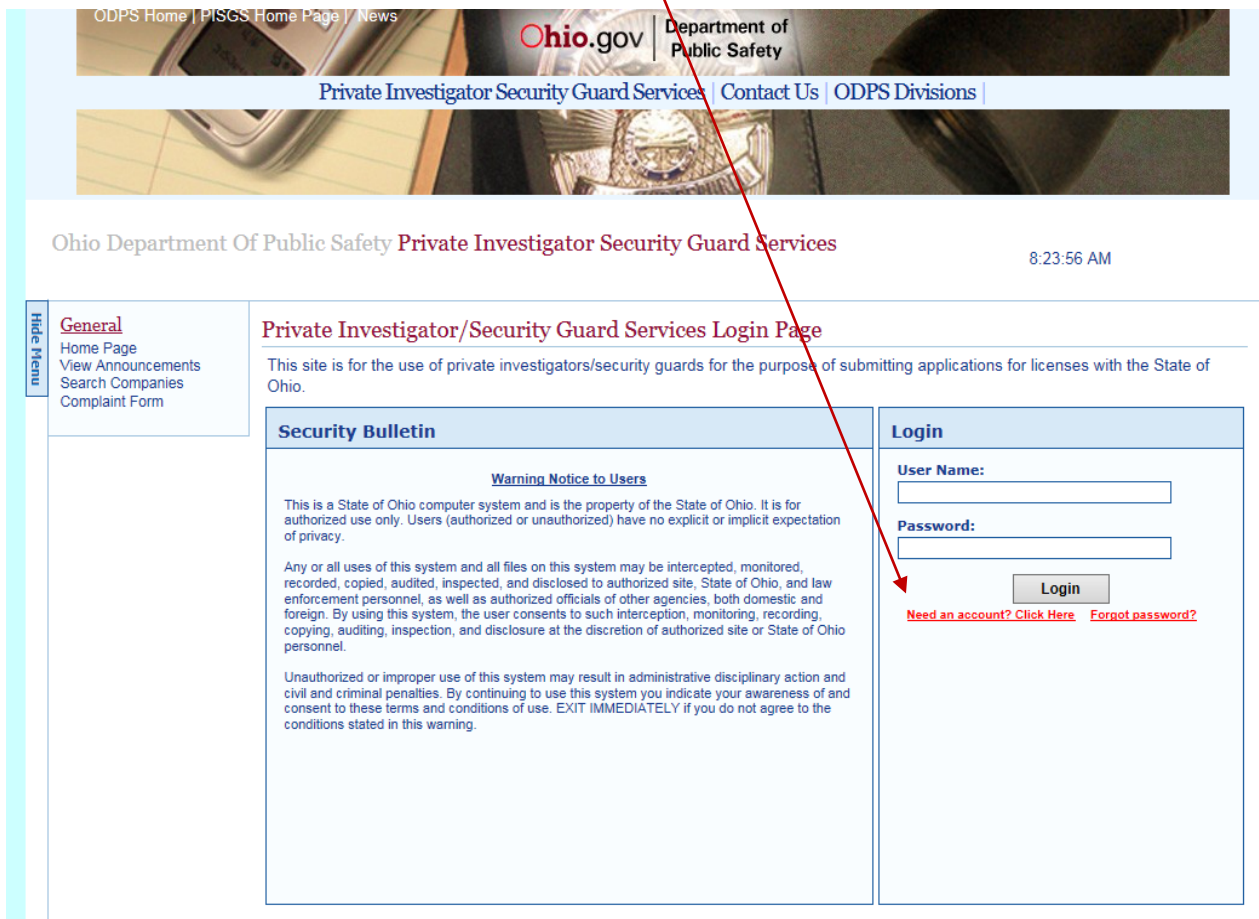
ODPS Home | PISGS Home Page | News

Ohio.gov | Department of Public Safety

Private Investigator Security Guard Services | Contact Us | ODPS Divisions |

Ohio Department Of Public Safety Private Investigator Security Guard Services

8:23:56 AM

Hide Menu

General
Home Page
View Announcements
Search Companies
Complaint Form

Private Investigator/Security Guard Services Login Page

This site is for the use of private investigators/security guards for the purpose of submitting applications for licenses with the State of Ohio.

Security Bulletin

Warning Notice to Users

This is a State of Ohio computer system and is the property of the State of Ohio. It is for authorized use only. Users (authorized or unauthorized) have no explicit or implicit expectation of privacy.

Any or all uses of this system and all files on this system may be intercepted, monitored, recorded, copied, audited, inspected, and disclosed to authorized site, State of Ohio, and law enforcement personnel, as well as authorized officials of other agencies, both domestic and foreign. By using this system, the user consents to such interception, monitoring, recording, copying, auditing, inspection, and disclosure at the discretion of authorized site or State of Ohio personnel.

Unauthorized or improper use of this system may result in administrative disciplinary action and civil and criminal penalties. By continuing to use this system you indicate your awareness of and consent to these terms and conditions of use. EXIT IMMEDIATELY if you do not agree to the conditions stated in this warning.

Login

User Name:

Password:

Login

Need an account? Click Here   Forgot password?